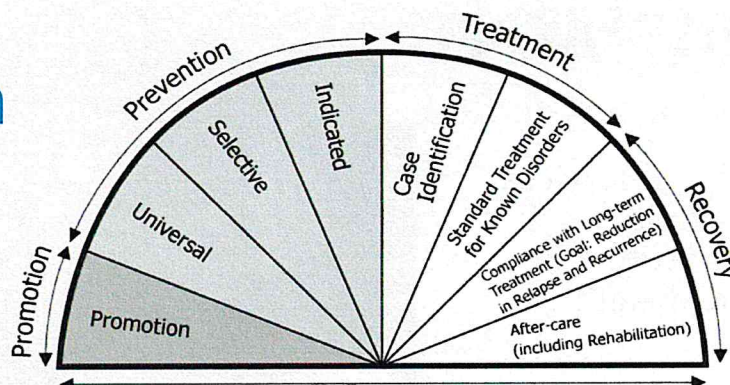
Promotion

Prevention

Treatment

Recovery

Promotion

Universal

Selective

Indicated

Case Identification

Standard Treatment for Known Disorders

Compliance with Long-term Treatment (Goal: Reduction in Relapse and Recurrence)

After-care (including Rehabilitation)